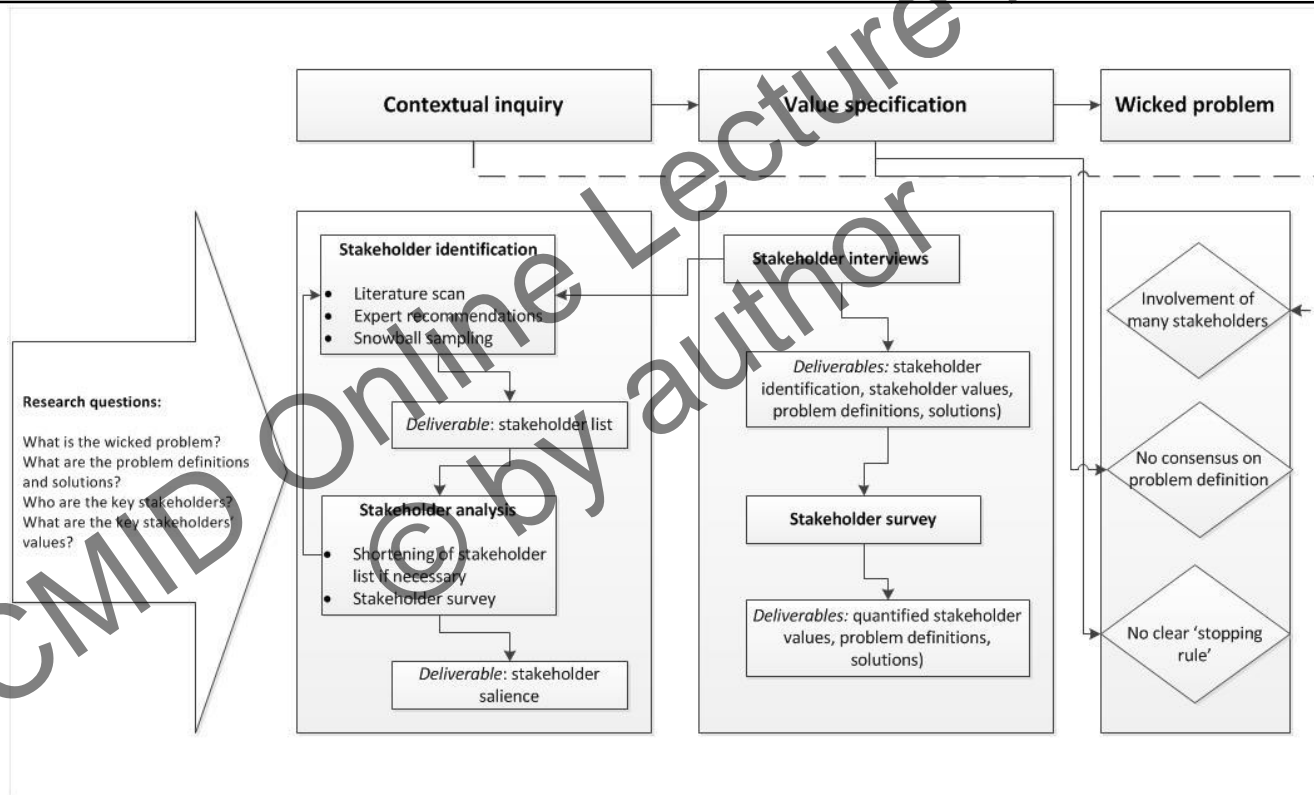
Contextual inquiry

Value specification

Wicked problem

Research questions:

What is the wicked problem?
What are the problem definitions and solutions?
Who are the key stakeholders?
What are the key stakeholders' values?

Stakeholder identification

- Literature scan
- Expert recommendations
- Snowball sampling

*Deliverable*: stakeholder list

Stakeholder analysis

- Shortening of stakeholder list if necessary
- Stakeholder survey

*Deliverable*: stakeholder salience

Stakeholder interviews

*Deliverables:* stakeholder identification, stakeholder values, problem definitions, solutions)

Stakeholder survey

*Deliverables:* quantified stakeholder values, problem definitions, solutions)

Involvement of many stakeholders

No consensus on problem definition

No clear 'stopping rule'

CMID Online Lecture
© by author